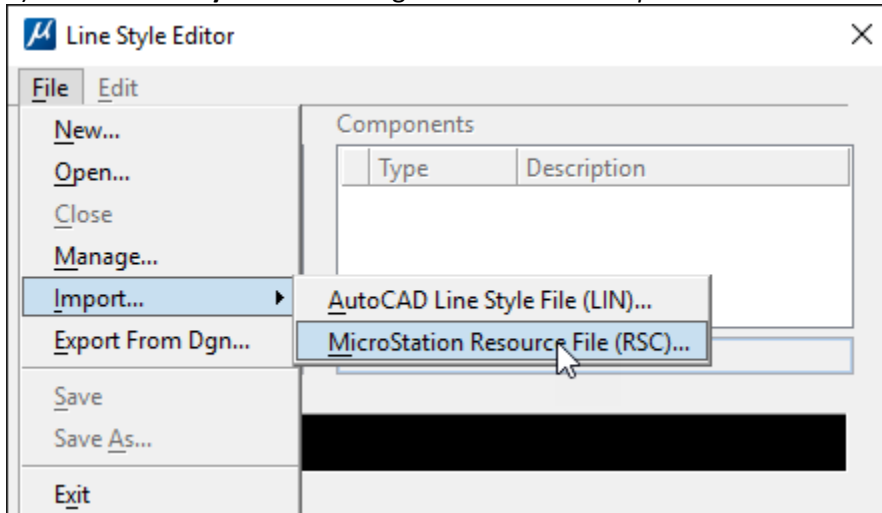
Line Style Editor

File Edit

New...
Open...
Close
Manage...
Import...
Export From Dgn...
Save
Save As...
Exit

Components

| Type | Description |
|---|---|

AutoCAD Line Style File (LIN)...
MicroStation Resource File (RSC)...